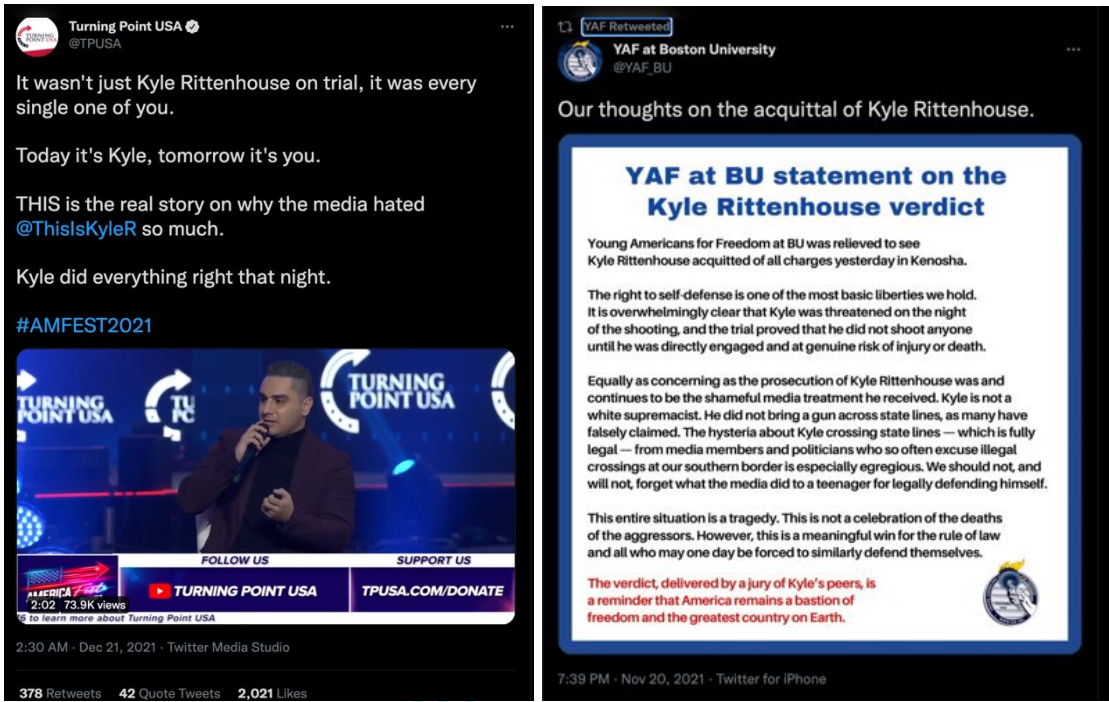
Turning Point USA
@TPUSA

It wasn't just Kyle Rittenhouse on trial, it was every single one of you.

Today it's Kyle, tomorrow it's you.

THIS is the real story on why the media hated @ThisIsKyleR so much.

Kyle did everything right that night.

#AMFEST2021

TURNING POINT USA
TURNING POINT USA
FOLLOW US
SUPPORT US
TURNING POINT USA
TPUSA.COM/DONATE
AMERICA Fest
2:02 73.9K views
to learn more about Turning Point USA

2:30 AM · Dec 21, 2021 · Twitter Media Studio

378 Retweets 42 Quote Tweets 2,021 Likes

YAF Retweeted
YAF at Boston University
@YAF_BU

Our thoughts on the acquittal of Kyle Rittenhouse.

YAF at BU statement on the Kyle Rittenhouse verdict

Young Americans for Freedom at BU was relieved to see Kyle Rittenhouse acquitted of all charges yesterday in Kenosha.

The right to self-defense is one of the most basic liberties we hold. It is overwhelmingly clear that Kyle was threatened on the night of the shooting, and the trial proved that he did not shoot anyone until he was directly engaged and at genuine risk of injury or death.

Equally as concerning as the prosecution of Kyle Rittenhouse was and continues to be the shameful media treatment he received. Kyle is not a white supremacist. He did not bring a gun across state lines, as many have falsely claimed. The hysteria about Kyle crossing state lines — which is fully legal — from media members and politicians who so often excuse illegal crossings at our southern border is especially egregious. We should not, and will not, forget what the media did to a teenager for legally defending himself.

This entire situation is a tragedy. This is not a celebration of the deaths of the aggressors. However, this is a meaningful win for the rule of law and all who may one day be forced to similarly defend themselves.

The verdict, delivered by a jury of Kyle's peers, is a reminder that America remains a bastion of freedom and the greatest country on Earth.

7:39 PM · Nov 20, 2021 · Twitter for iPhone